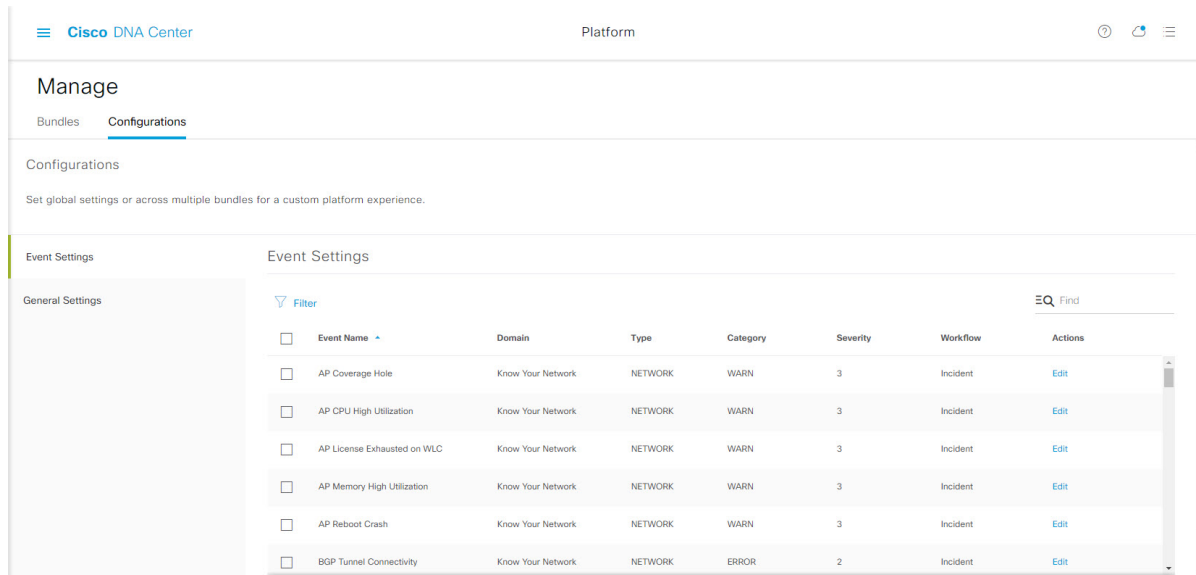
Cisco DNA Center

Platform

Manage

Bundles Configurations

Configurations

Set global settings or across multiple bundles for a custom platform experience.

Event Settings

General Settings

Event Settings

Filter

Find

| Event Name | Domain | Type | Category | Severity | Workflow | Actions |
|---|---|---|---|---|---|---|
| AP Coverage Hole | Know Your Network | NETWORK | WARN | 3 | Incident | Edit |
| AP CPU High Utilization | Know Your Network | NETWORK | WARN | 3 | Incident | Edit |
| AP License Exhausted on WLC | Know Your Network | NETWORK | WARN | 3 | Incident | Edit |
| AP Memory High Utilization | Know Your Network | NETWORK | WARN | 3 | Incident | Edit |
| AP Reboot Crash | Know Your Network | NETWORK | WARN | 3 | Incident | Edit |
| BGP Tunnel Connectivity | Know Your Network | NETWORK | ERROR | 2 | Incident | Edit |